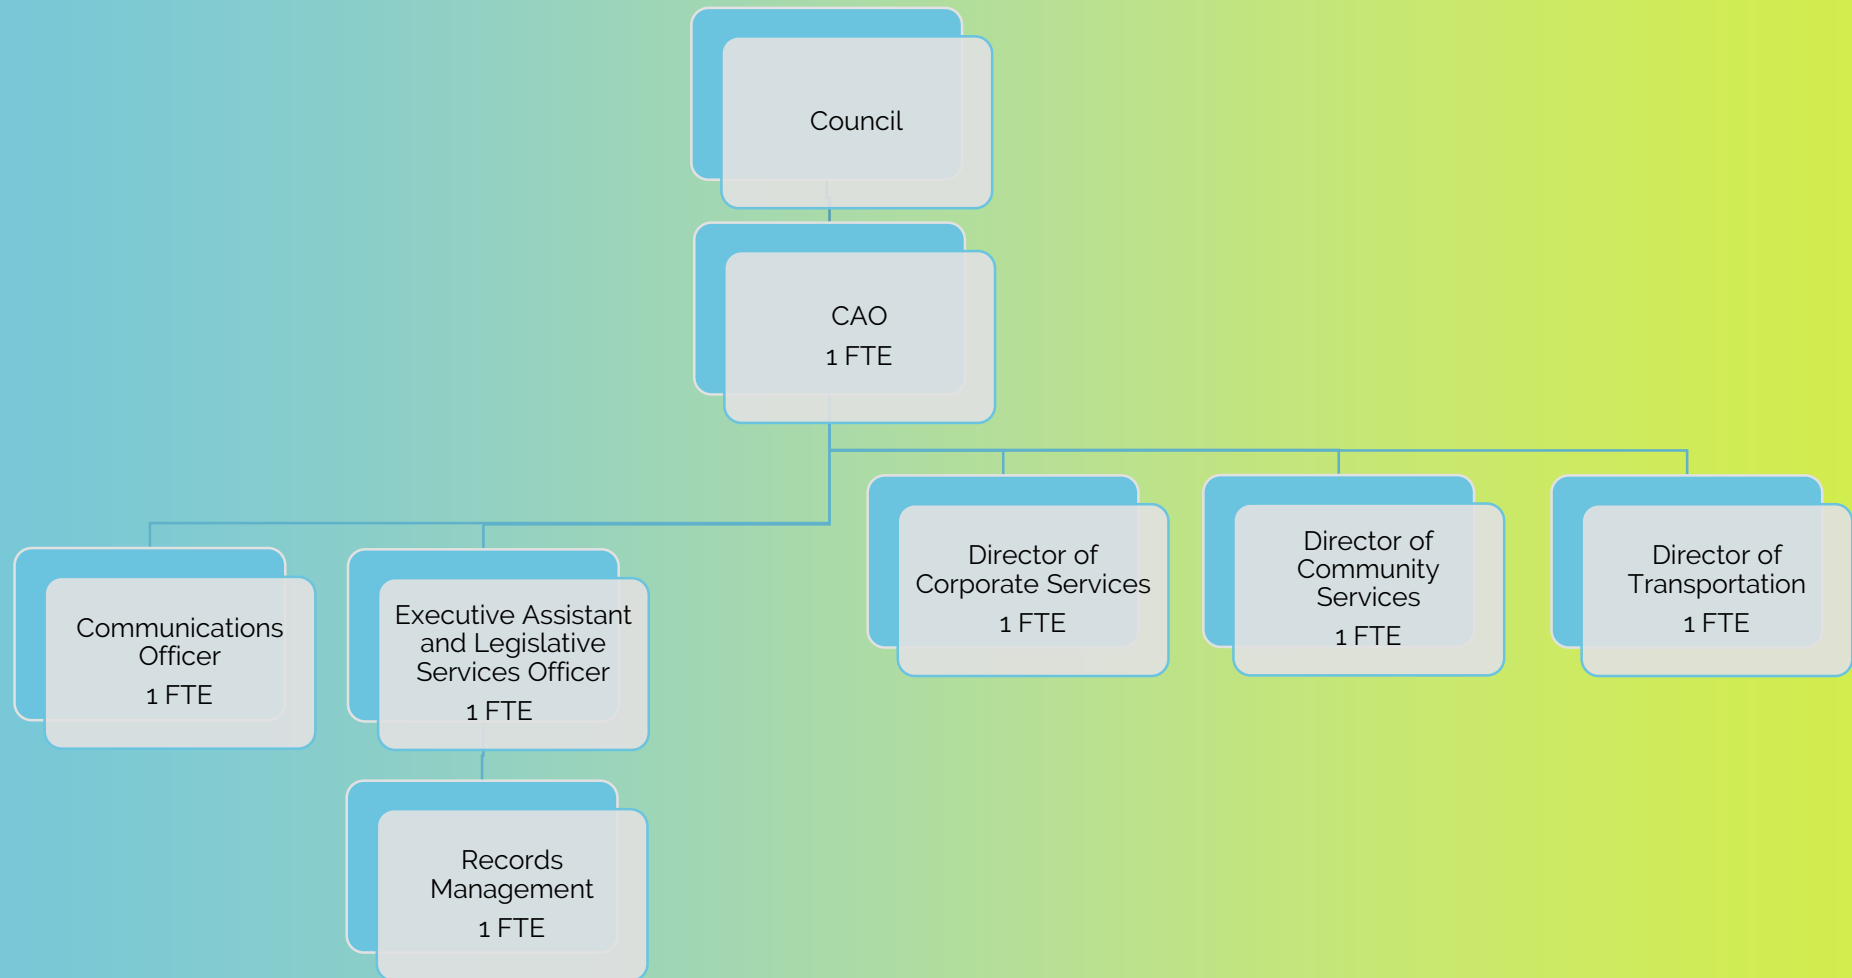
Council

CAO
1 FTE

Communications Officer
1 FTE

Executive Assistant and Legislative Services Officer
1 FTE

Records Management
1 FTE

Director of Corporate Services
1 FTE

Director of Community Services
1 FTE

Director of Transportation
1 FTE